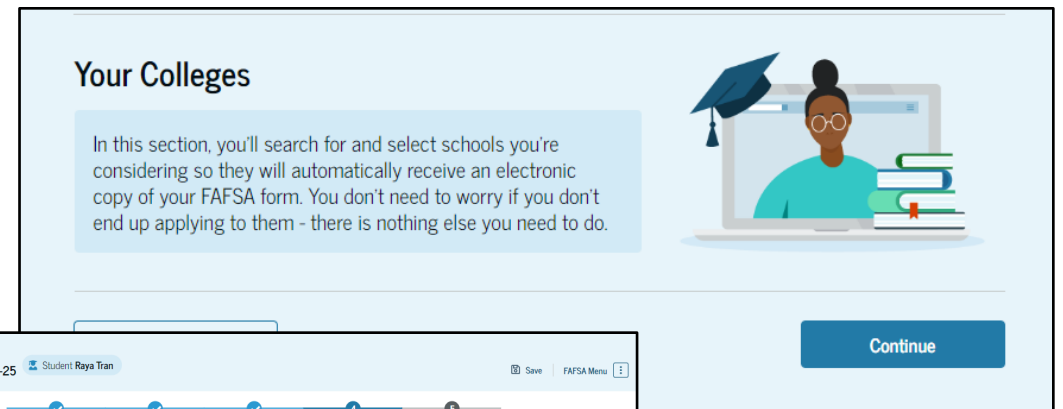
Your Colleges

In this section, you'll search for and select schools you're considering so they will automatically receive an electronic copy of your FAFSA form. You don't need to worry if you don't end up applying to them - there is nothing else you need to do.

Continue

-25 Student Raya Tran

Save FAFSA Menu